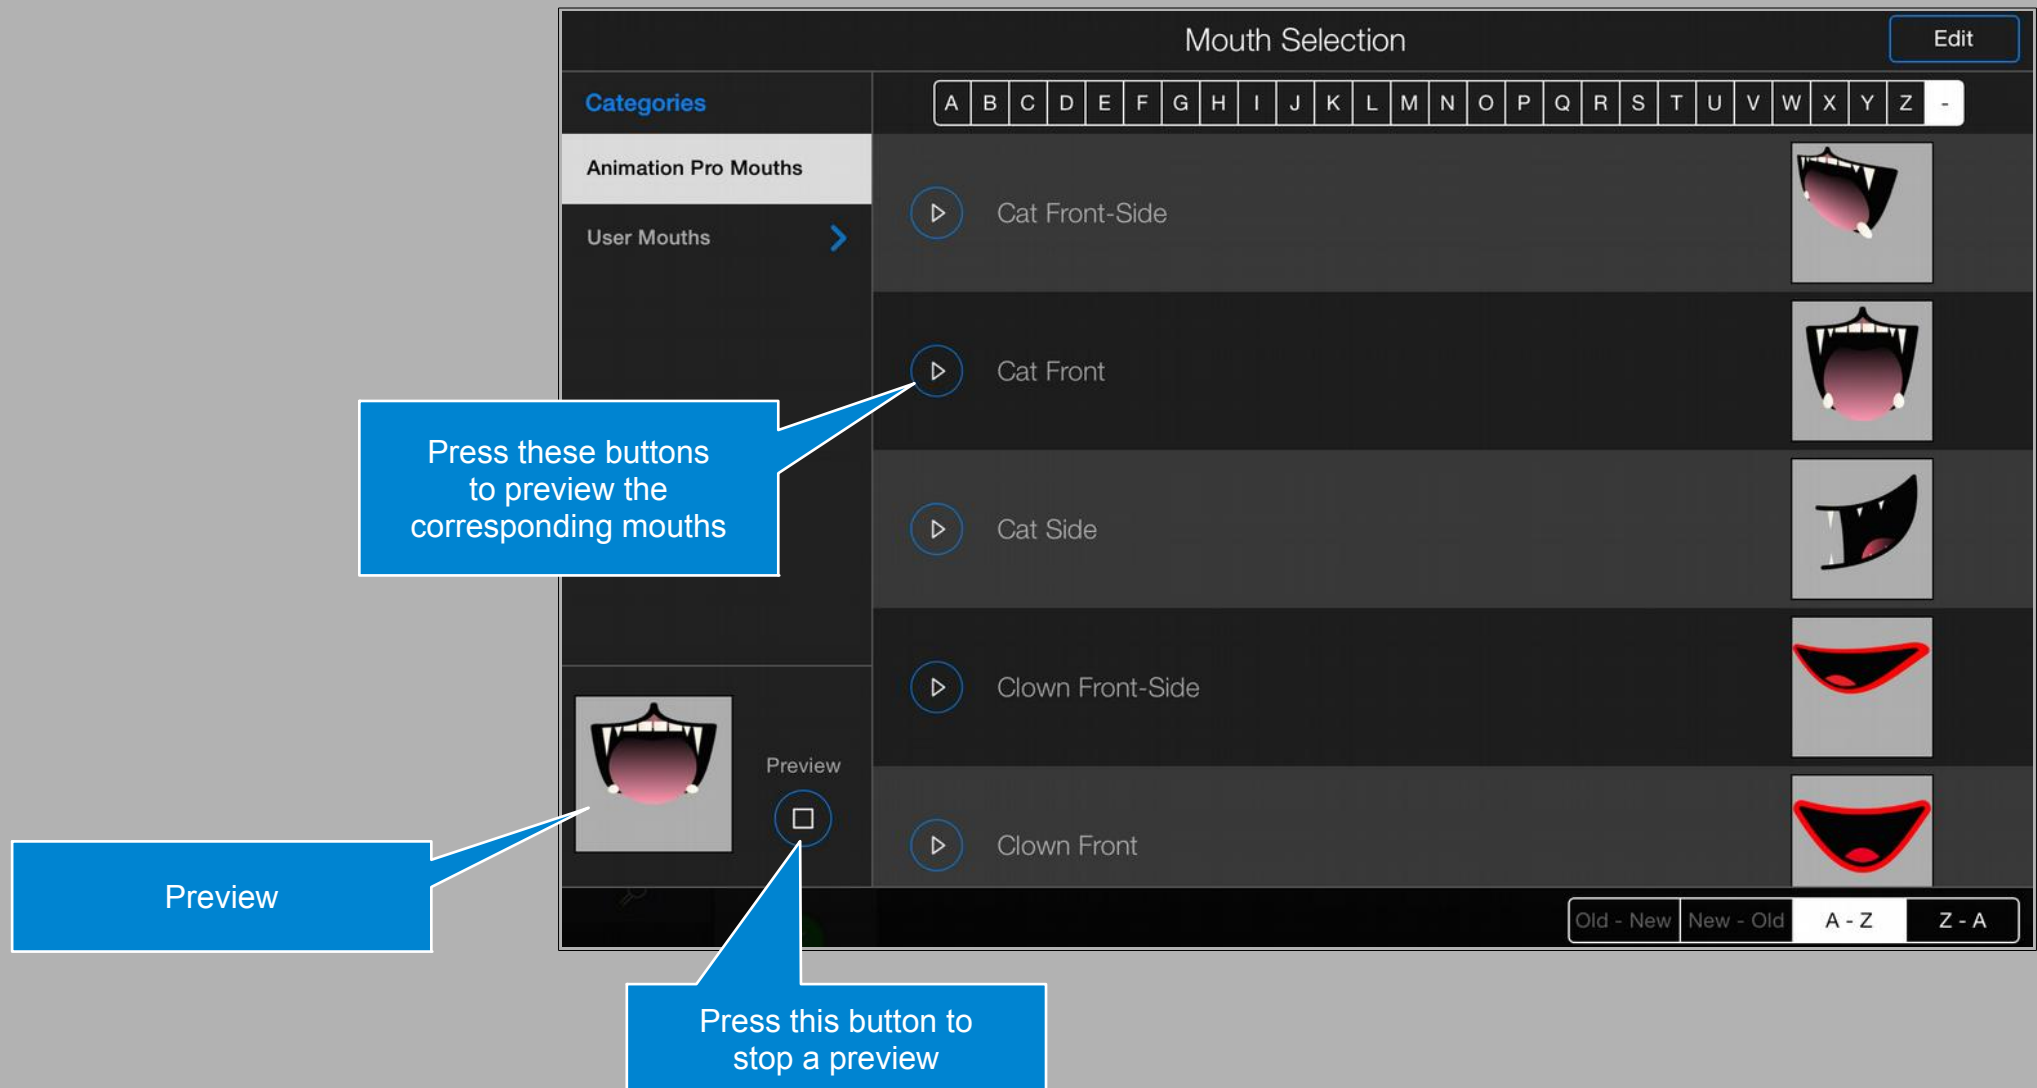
Mouth Selection

Edit

Categories

Animation Pro Mouths

User Mouths

A B C D E F G H I J K L M N O P Q R S T U V W X Y Z -

Cat Front-Side

Cat Front

Cat Side

Clown Front-Side

Clown Front

Preview

Old - New | New - Old | A - Z | Z - A

Press these buttons to preview the corresponding mouths

Preview

Press this button to stop a preview